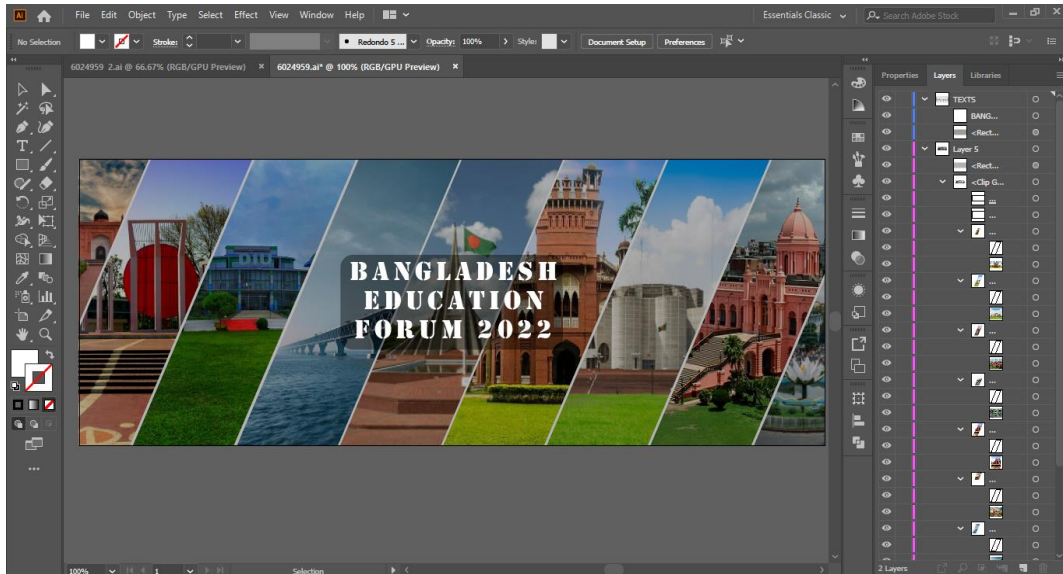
Ai File Edit Object Type Select Effect View Window Help

Essentials Classic

Search Adobe Stock

No Selection

Stroke:

Redondo 5 ...

Opacity: 100%

Style:

Document Setup

Preferences

6024959 2.ai @ 66.67% (RGB/GPU Preview) ×

6024959.ai* @ 100% (RGB/GPU Preview) ×

BANGLADESH
EDUCATION
FORUM 2022

Properties Layers Libraries

TEXTS

BANG...

<Rect...

Layer 5

<Rect...

<Clip G...

100%

1

Selection

2 Layers